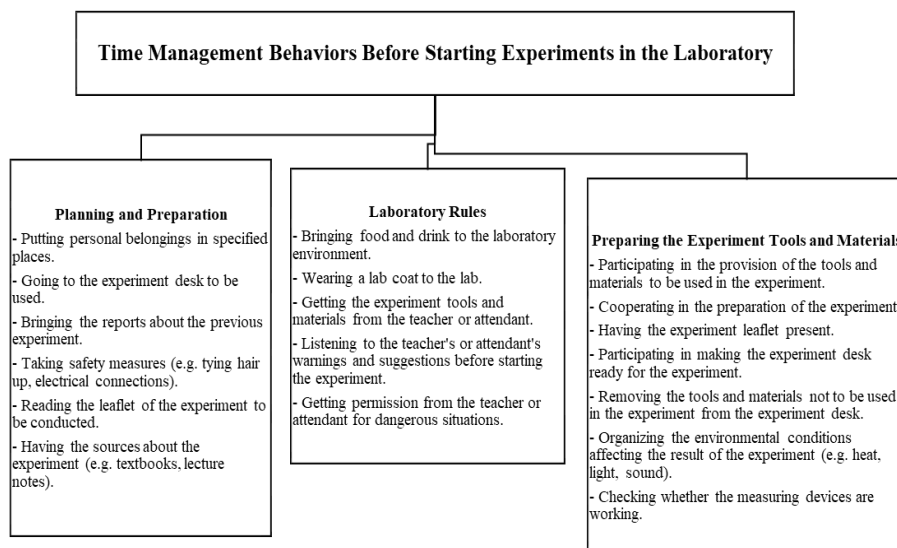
Time Management Behaviors Before Starting Experiments in the Laboratory

Planning and Preparation

- Putting personal belongings in specified places.

- Going to the experiment desk to be used.

- Bringing the reports about the previous experiment.

- Taking safety measures (e.g. tying hair up, electrical connections).

- Reading the leaflet of the experiment to be conducted.

- Having the sources about the experiment (e.g. textbooks, lecture notes).

Laboratory Rules

- Bringing food and drink to the laboratory environment.

- Wearing a lab coat to the lab.

- Getting the experiment tools and materials from the teacher or attendant.

- Listening to the teacher's or attendant's warnings and suggestions before starting the experiment.

- Getting permission from the teacher or attendant for dangerous situations.

Preparing the Experiment Tools and Materials

- Participating in the provision of the tools and materials to be used in the experiment.

- Cooperating in the preparation of the experiment

- Having the experiment leaflet present.

- Participating in making the experiment desk ready for the experiment.

- Removing the tools and materials not to be used in the experiment from the experiment desk.

- Organizing the environmental conditions affecting the result of the experiment (e.g. heat, light, sound).

- Checking whether the measuring devices are working.